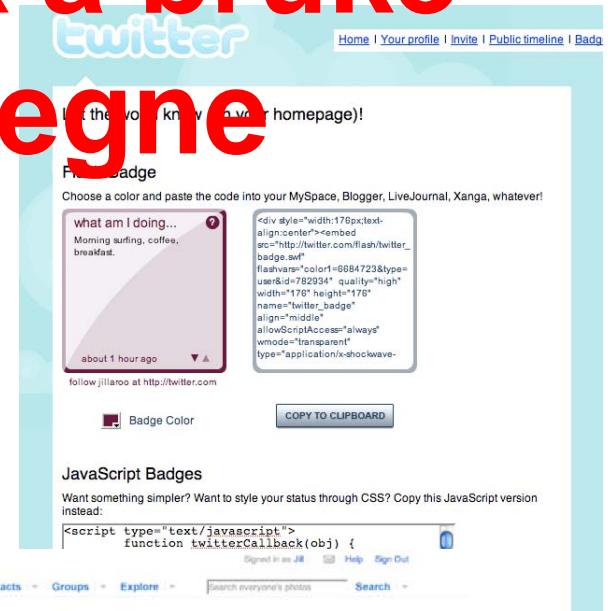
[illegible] a brake
twitter
Home | Your profile | Invite | Public timeline | Badg

egne
L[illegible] the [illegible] kn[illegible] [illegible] your homepage)!

F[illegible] Badge

Choose a color and paste the code into your MySpace, Blogger, LiveJournal, Xanga, whatever!

what am I doing...
?
Morning surfing, coffee, breakfast.
about 1 hour ago
follow jillaroo at http://twitter.com

<div style="width:176px;text-align:center"><embed src="http://twitter.com/flash/twitter_badge.swf" flashvars="color1=6684723&type=user&id=782934" quality="high" width="176" height="176" name="twitter_badge" align="middle" allowScriptAccess="always" wmode="transparent" type="application/x-shockwave-

Badge Color

COPY TO CLIPBOARD

JavaScript Badges

Want something simpler? Want to style your status through CSS? Copy this JavaScript version instead:

<script type="text/javascript">
function twitterCallback(obj) {

Signed in as Jill | Help | Sign Out

acts | Groups | Explore | Search everyone's photos | Search